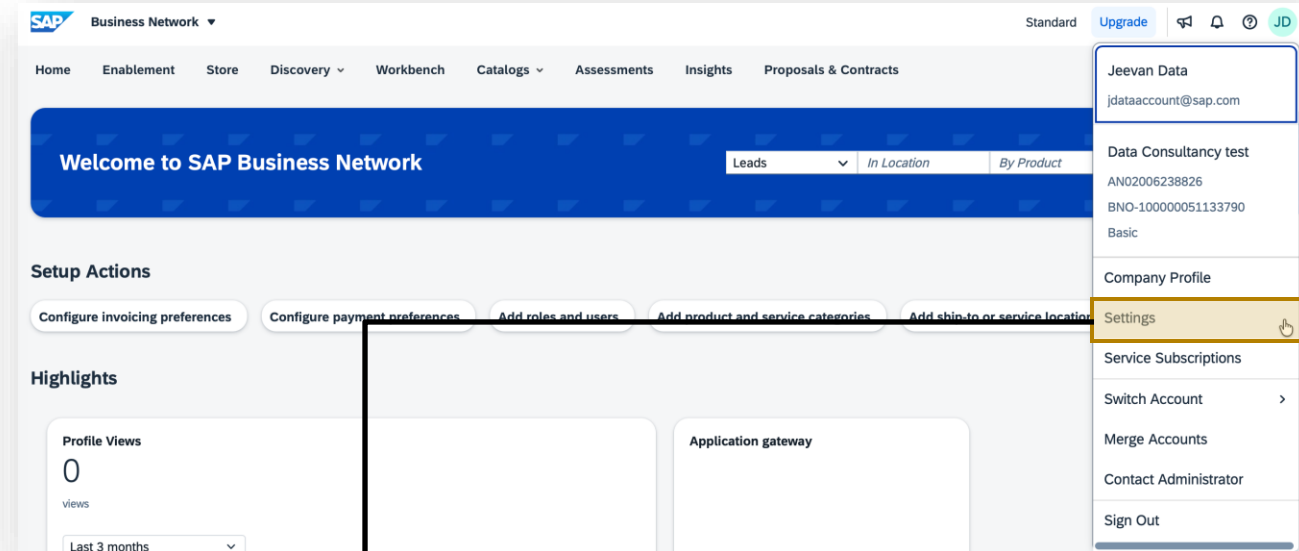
SAP Business Network ▾

Standard Upgrade JD

Home Enablement Store Discovery Workbench Catalogs Assessments Insights Proposals & Contracts

Welcome to SAP Business Network

Leads In Location By Product

Setup Actions

Configure invoicing preferences Configure payment preferences Add roles and users Add product and service categories Add ship-to or service location

Highlights

Profile Views
0
views
Last 3 months

Application gateway

Jeevan Data
jdataaccount@sap.com

Data Consultancy test
AN02006238826
BNO-100000051133790
Basic

Company Profile
Settings
Service Subscriptions
Switch Account
Merge Accounts
Contact Administrator
Sign Out